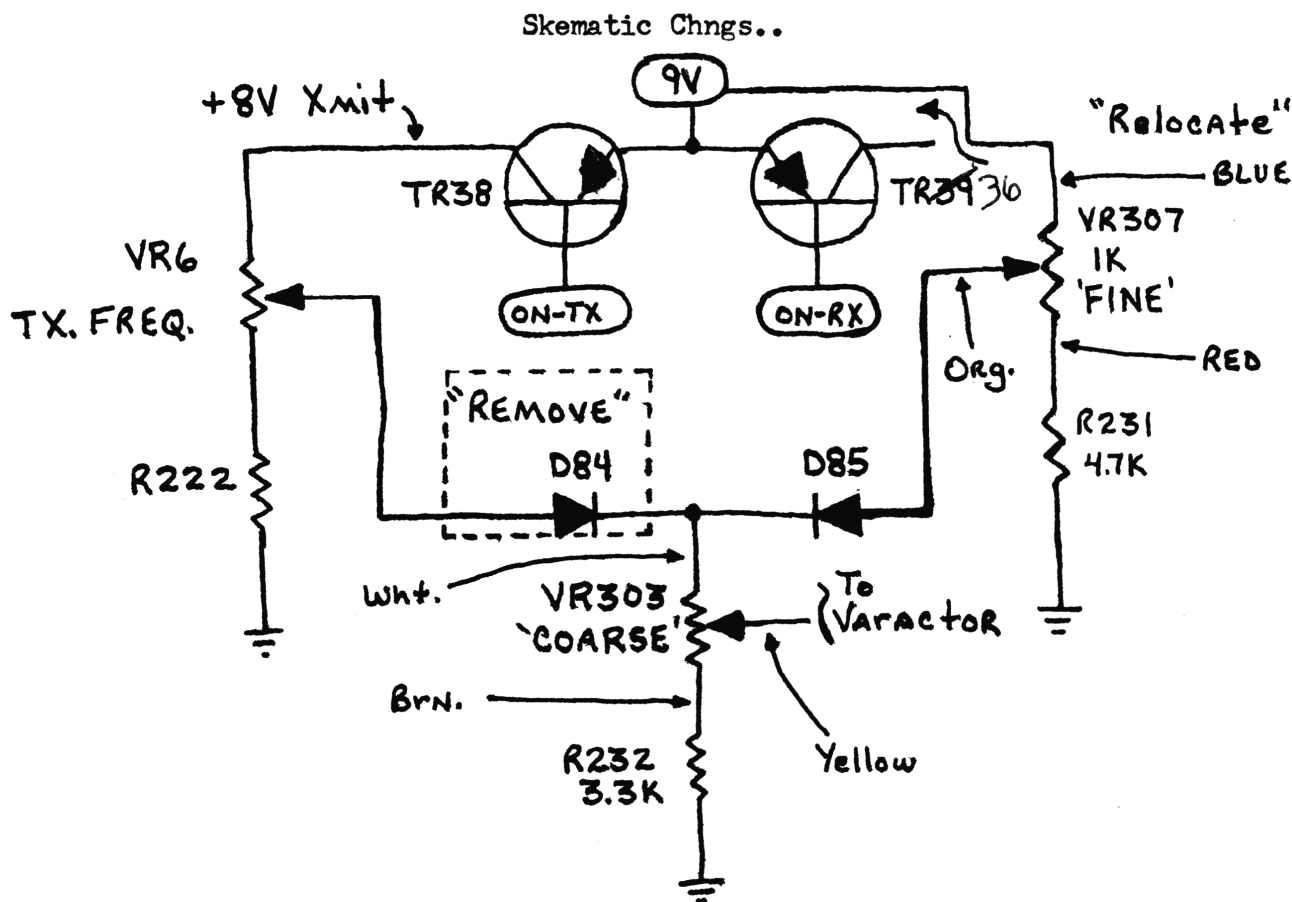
Skematic Chngs..

9V

+8V Xmit

"Relocate"

TR38

TR39 36

BLUE

VR307
1K
'FINE'

VR6

TX. FREQ.

ON-TX

ON-RX

Org.

RED

"REMOVE"

R231
4.7K

D84

D85

R222

Wht.

VR303
'COARSE'

To
Varactor

Brn.

R232
3.3K

Yellow